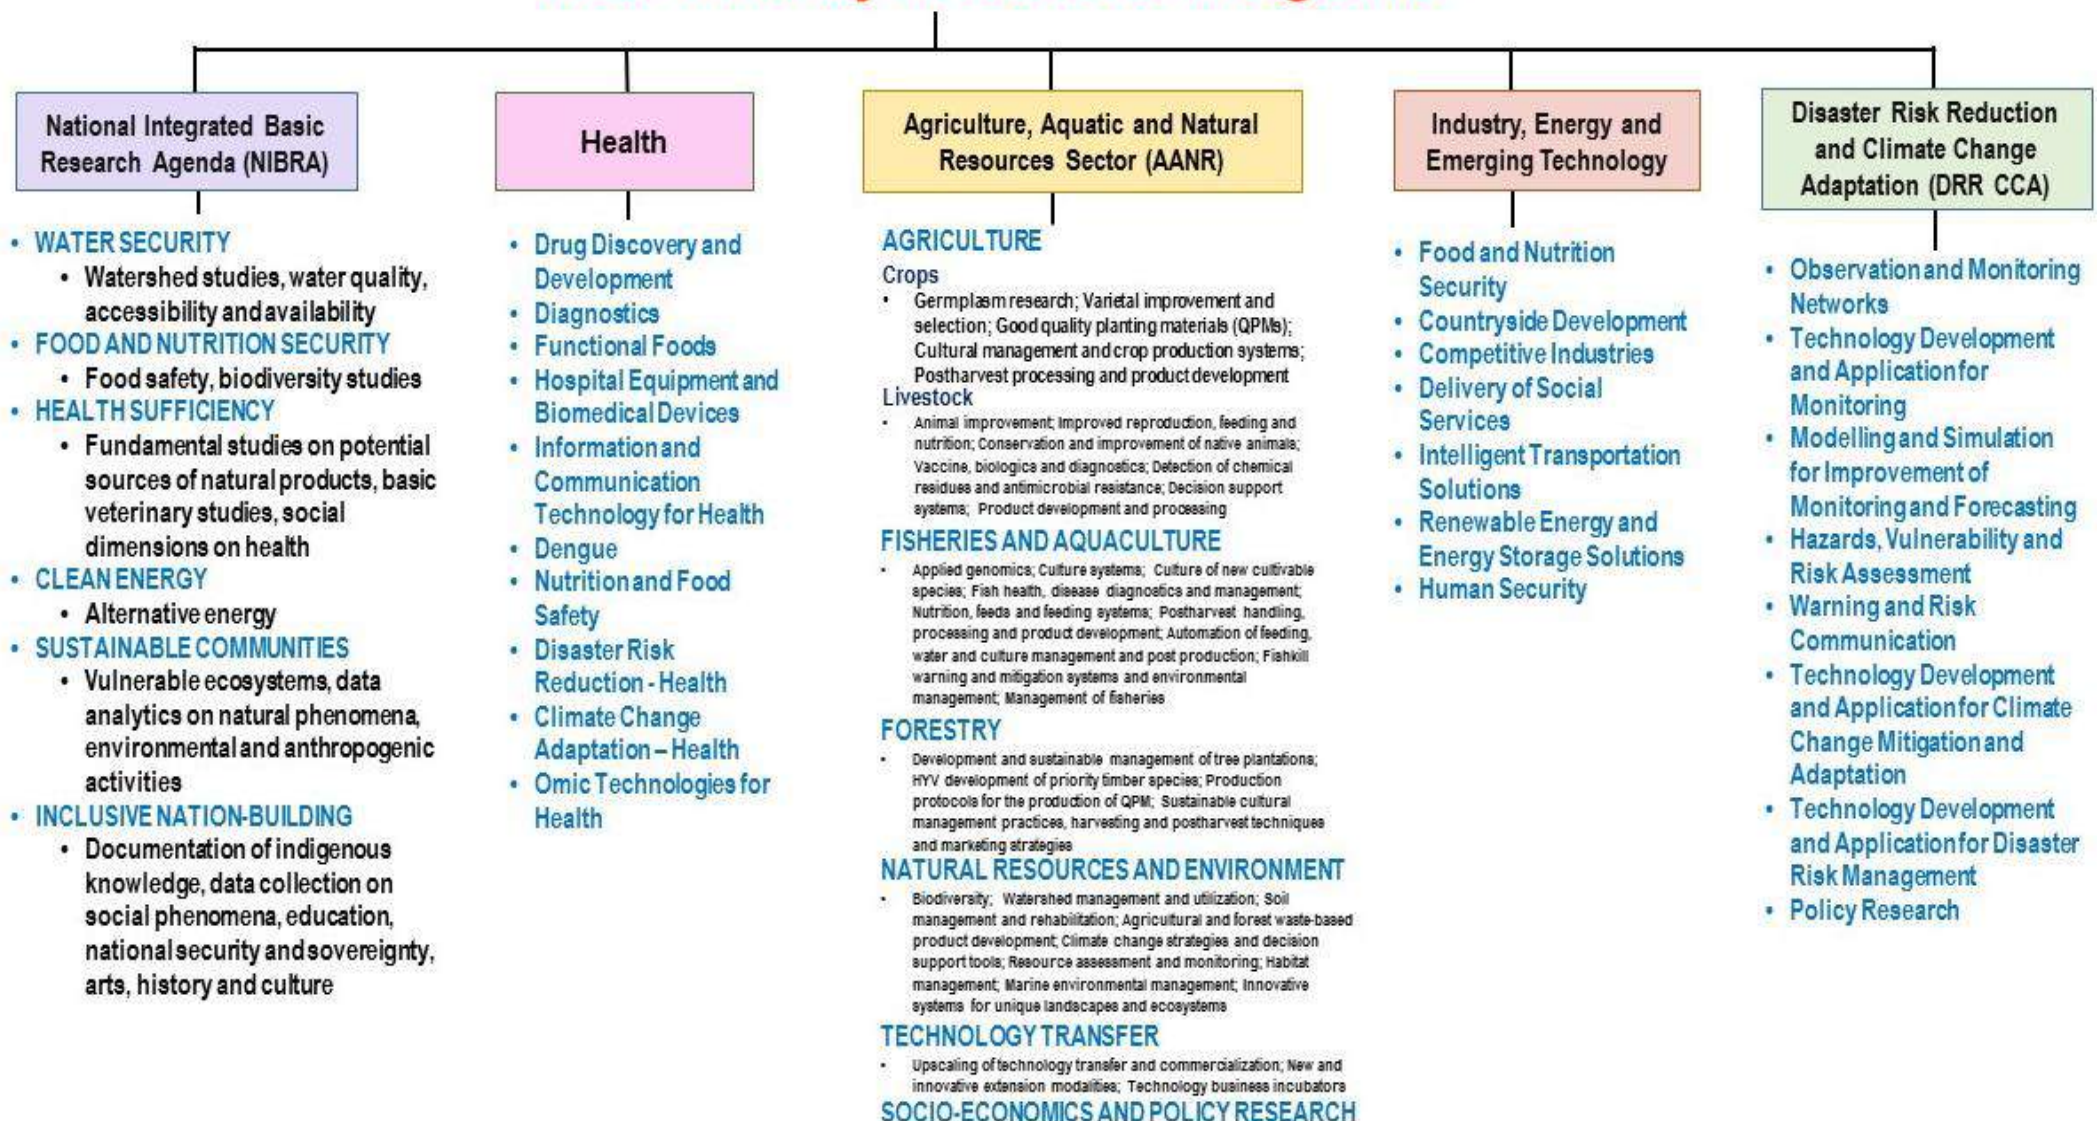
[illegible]

National Integrated Basic Research Agenda (NIBRA)

- WATER SECURITY
  - Watershed studies, water quality, accessibility and availability
- FOOD AND NUTRITION SECURITY
  - Food safety, biodiversity studies
- HEALTH SUFFICIENCY
  - Fundamental studies on potential sources of natural products, basic veterinary studies, social dimensions on health
- CLEAN ENERGY
  - Alternative energy
- SUSTAINABLE COMMUNITIES
  - Vulnerable ecosystems, data analytics on natural phenomena, environmental and anthropogenic activities
- INCLUSIVE NATION-BUILDING
  - Documentation of indigenous knowledge, data collection on social phenomena, education, national security and sovereignty, arts, history and culture

Health

- Drug Discovery and Development
- Diagnostics
- Functional Foods
- Hospital Equipment and Biomedical Devices
- Information and Communication Technology for Health
- Dengue
- Nutrition and Food Safety
- Disaster Risk Reduction - Health
- Climate Change Adaptation – Health
- Omic Technologies for Health

Agriculture, Aquatic and Natural Resources Sector (AANR)

AGRICULTURE

Crops
- Germplasm research; Varietal improvement and selection; Good quality planting materials (QPMs); Cultural management and crop production systems; Postharvest processing and product development

Livestock
- Animal improvement; Improved reproduction, feeding and nutrition; Conservation and improvement of native animals; Vaccine, biologics and diagnostics; Detection of chemical residues and antimicrobial resistance; Decision support systems; Product development and processing

FISHERIES AND AQUACULTURE
- Applied genomics; Culture systems; Culture of new cultivable species; Fish health, disease diagnostics and management; Nutrition, feeds and feeding systems; Postharvest handling, processing and product development; Automation of feeding, water and culture management and post production; Fishkill warning and mitigation systems and environmental management; Management of fisheries

FORESTRY
- Development and sustainable management of tree plantations; HYV development of priority timber species; Production protocols for the production of QPM; Sustainable cultural management practices, harvesting and postharvest techniques and marketing strategies

NATURAL RESOURCES AND ENVIRONMENT
- Biodiversity; Watershed management and utilization; Soil management and rehabilitation; Agricultural and forest waste-based product development; Climate change strategies and decision support tools; Resource assessment and monitoring; Habitat management; Marine environmental management; Innovative systems for unique landscapes and ecosystems

TECHNOLOGY TRANSFER
- Upscaling of technology transfer and commercialization; New and innovative extension modalities; Technology business incubators

SOCIO-ECONOMICS AND POLICY RESEARCH

Industry, Energy and Emerging Technology

- Food and Nutrition Security
- Countryside Development
- Competitive Industries
- Delivery of Social Services
- Intelligent Transportation Solutions
- Renewable Energy and Energy Storage Solutions
- Human Security

Disaster Risk Reduction and Climate Change Adaptation (DRR CCA)

- Observation and Monitoring Networks
- Technology Development and Application for Monitoring
- Modelling and Simulation for Improvement of Monitoring and Forecasting
- Hazards, Vulnerability and Risk Assessment
- Warning and Risk Communication
- Technology Development and Application for Climate Change Mitigation and Adaptation
- Technology Development and Application for Disaster Risk Management
- Policy Research